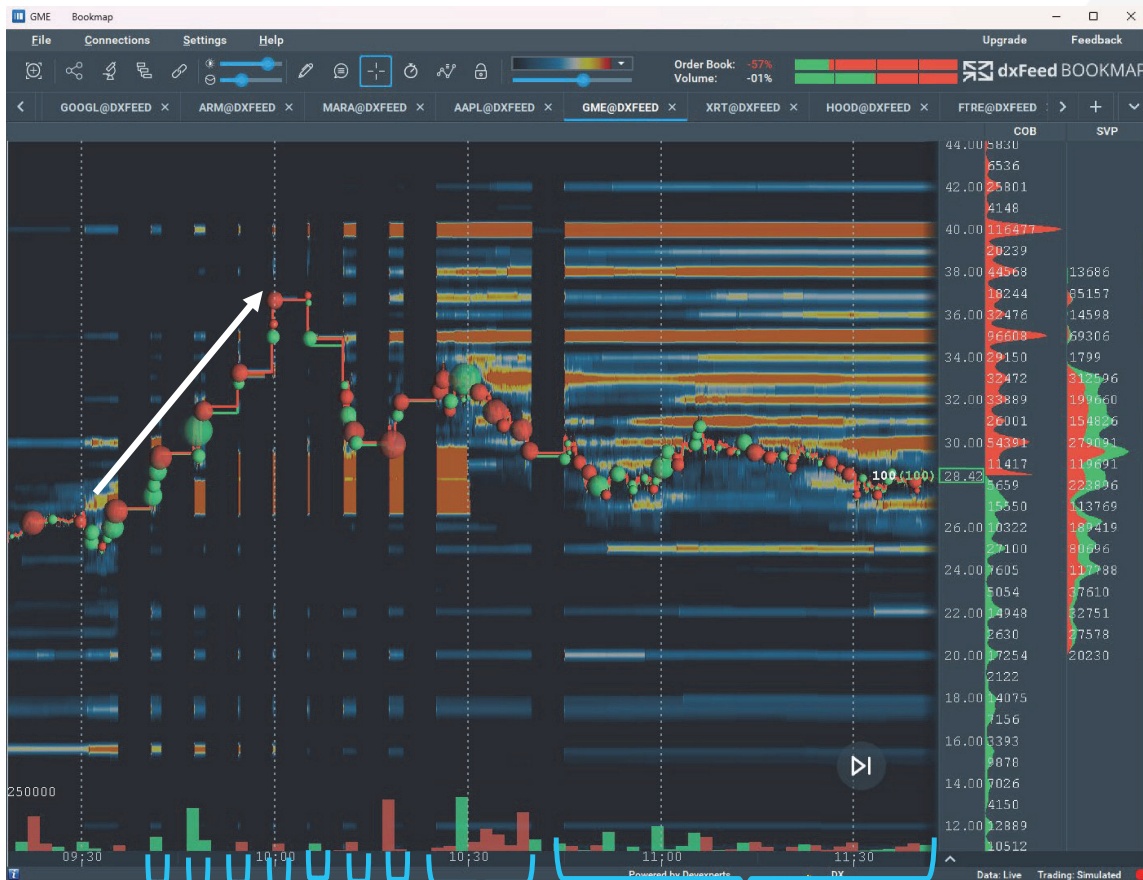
GME Bookmap

File Connections Settings Help

Order Book: -57%
Volume: -01%

Upgrade Feedback

dxFeed BOOKMAP

GOOGL@DXFEED × ARM@DXFEED × MARA@DXFEED × AAPL@DXFEED × GME@DXFEED × XRT@DXFEED × HOOD@DXFEED × FTRE@DXFEED

COB SVP

44.00 5830
6536
42.00 25801
4148
40.00 116477
20239
38.00 44568 13686
18244 65157
36.00 32476 14598
96608 69306
34.00 29150 1799
32472 312596
32.00 33889 199660
26001 154826
30.00 54391 279091
11417 119691
28.42 100(100)
5659 223896
15550 113769
26.00 10322 189419
27100 80696
24.00 7605 117788
5054 37610
22.00 14948 32751
2630 27578
20.00 17254 20230
2122
18.00 14075
7156
16.00 3393
9878
14.00 7026
4150
12.00 12889
10512

250000

09:30 10:00 10:30 11:00 11:30

Powered by Devexperts DX

Data: Live Trading: Simulated